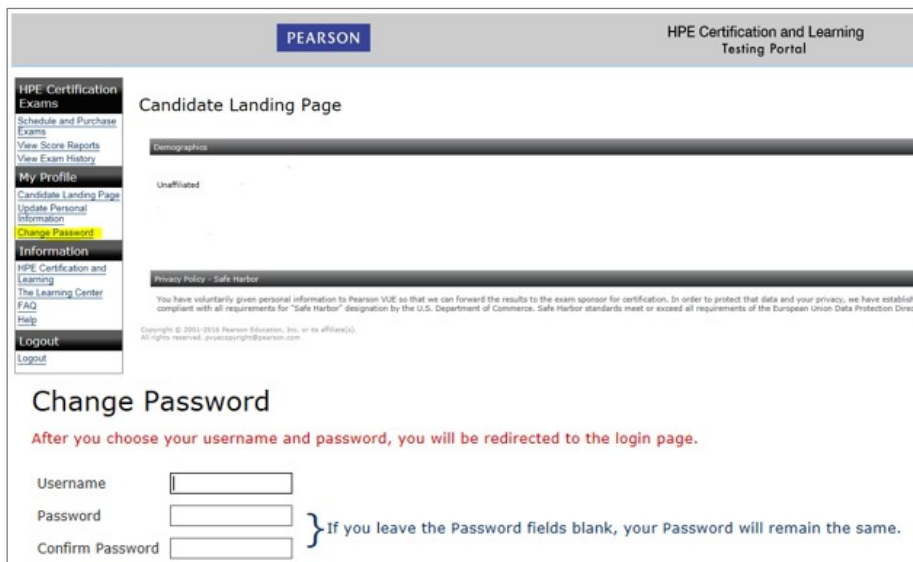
PEARSON

HPE Certification and Learning
Testing Portal

HPE Certification Exams
Schedule and Purchase Exams
View Score Reports
View Exam History

My Profile
Candidate Landing Page
Update Personal Information
Change Password

Information
HPE Certification and Learning
The Learning Center
FAQ
Help

Logout
Logout

Candidate Landing Page

Demographics

Unaffiliated

Privacy Policy - Safe Harbor

You have voluntarily given personal information to Pearson VUE so that we can forward the results to the exam sponsor for certification. In order to protect that data and your privacy, we have establis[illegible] compliant with all requirements for "Safe Harbor" designation by the U.S. Department of Commerce. Safe Harbor standards meet or exceed all requirements of the European Union Data Protection Dire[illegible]

Copyright © 2001-2016 Pearson Education, Inc. or its affiliate(s). All rights reserved. pvuecopyright@pearson.com

Change Password

After you choose your username and password, you will be redirected to the login page.

Username

Password

Confirm Password

If you leave the Password fields blank, your Password will remain the same.